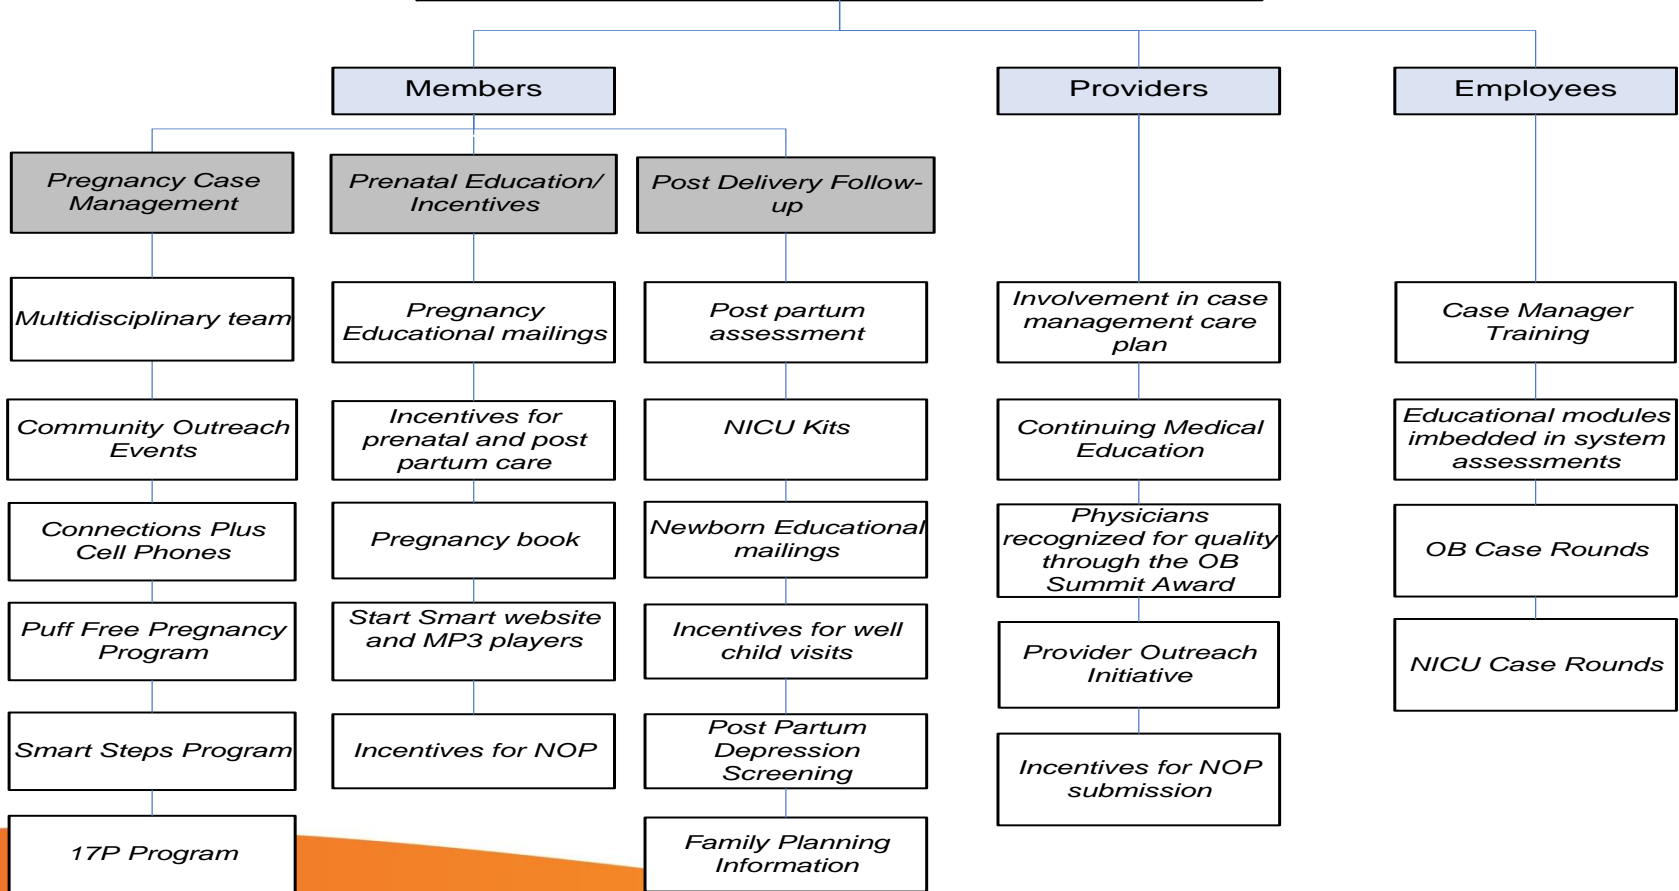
Members

Providers

Employees

Pregnancy Case Management

Prenatal Education/ Incentives

Post Delivery Follow-up

Multidisciplinary team

Community Outreach Events

Connections Plus Cell Phones

Puff Free Pregnancy Program

Smart Steps Program

17P Program

Pregnancy Educational mailings

Incentives for prenatal and post partum care

Pregnancy book

Start Smart website and MP3 players

Incentives for NOP

Post partum assessment

NICU Kits

Newborn Educational mailings

Incentives for well child visits

Post Partum Depression Screening

Family Planning Information

Involvement in case management care plan

Continuing Medical Education

Physicians recognized for quality through the OB Summit Award

Provider Outreach Initiative

Incentives for NOP submission

Case Manager Training

Educational modules imbedded in system assessments

OB Case Rounds

NICU Case Rounds